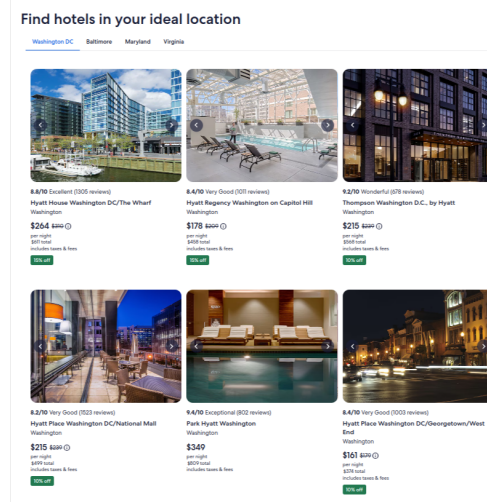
Find hotels in your ideal location

Washington DC Baltimore Maryland Virginia

8.8/10 Excellent (1305 reviews)
Hyatt House Washington DC/The Wharf
Washington
$264 $310
per night
$617 total
includes taxes & fees
15% off

8.4/10 Very Good (1011 reviews)
Hyatt Regency Washington on Capitol Hill
Washington
$178 $209
per night
$458 total
includes taxes & fees
15% off

9.2/10 Wonderful (678 reviews)
Thompson Washington D.C., by Hyatt
Washington
$215 $239
per night
$568 total
includes taxes & fees
10% off

8.2/10 Very Good (1523 reviews)
Hyatt Place Washington DC/National Mall
Washington
$215 $239
per night
$499 total
includes taxes & fees
10% off

9.4/10 Exceptional (802 reviews)
Park Hyatt Washington
Washington
$349
per night
$809 total
includes taxes & fees

8.4/10 Very Good (1003 reviews)
Hyatt Place Washington DC/Georgetown/West End
Washington
$161 $179
per night
$374 total
includes taxes & fees
10% off